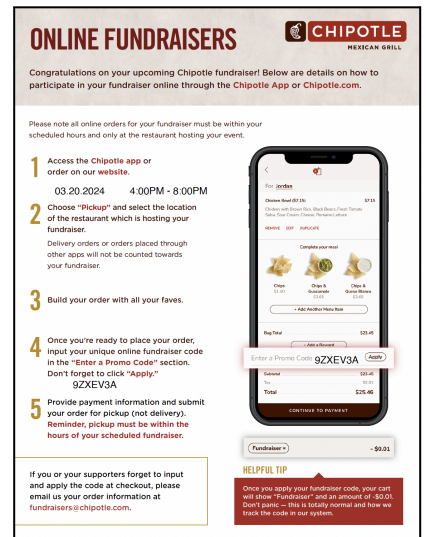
ONLINE FUNDRAISERS

CHIPOTLE
MEXICAN GRILL

Congratulations on your upcoming Chipotle fundraiser! Below are details on how to participate in your fundraiser online through the Chipotle App or Chipotle.com.

Please note all online orders for your fundraiser must be within your scheduled hours and only at the restaurant hosting your event.

1 Access the Chipotle app or order on our website.

03.20.2024 4:00PM - 8:00PM

2 Choose "Pickup" and select the location of the restaurant which is hosting your fundraiser.

Delivery orders or orders placed through other apps will not be counted towards your fundraiser.

3 Build your order with all your faves.

4 Once you're ready to place your order, input your unique online fundraiser code in the "Enter a Promo Code" section. Don't forget to click "Apply."

9ZXEV3A

5 Provide payment information and submit your order for pickup (not delivery). Reminder, pickup must be within the hours of your scheduled fundraiser.

For Jordan

Chicken Bowl ($7.15) $7.15
Chicken with Brown Rice, Black Beans, Fresh Tomato Salsa, Sour Cream, Cheese, Romaine Lettuce

REMOVE EDIT DUPLICATE

Complete your meal

Chips $1.60
Chips & Guacamole $3.65
Chips & Queso Blanco $3.65

+ Add Another Menu Item

Bag Total $23.45

+ Add a Reward

Enter a Promo Code 9ZXEV3A Apply

Subtotal $23.45
Tax $0.01
Total $25.46

CONTINUE TO PAYMENT

Fundraiser × - $0.01

HELPFUL TIP

Once you apply your fundraiser code, your cart will show "Fundraiser" and an amount of -$0.01. Don't panic — this is totally normal and how we track the code in our system.

If you or your supporters forget to input and apply the code at checkout, please email us your order information at fundraisers@chipotle.com.